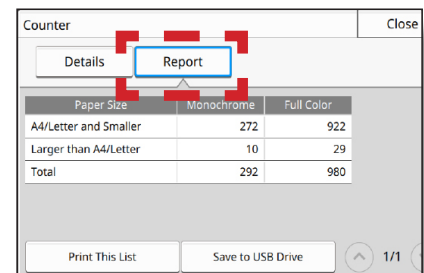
Counter

Close

Details

Report

| Paper Size | Monochrome | Full Color |
|---|---|---|
| A4/Letter and Smaller | 272 | 922 |
| Larger than A4/Letter | 10 | 29 |
| Total | 292 | 980 |

Print This List

Save to USB Drive

1/1